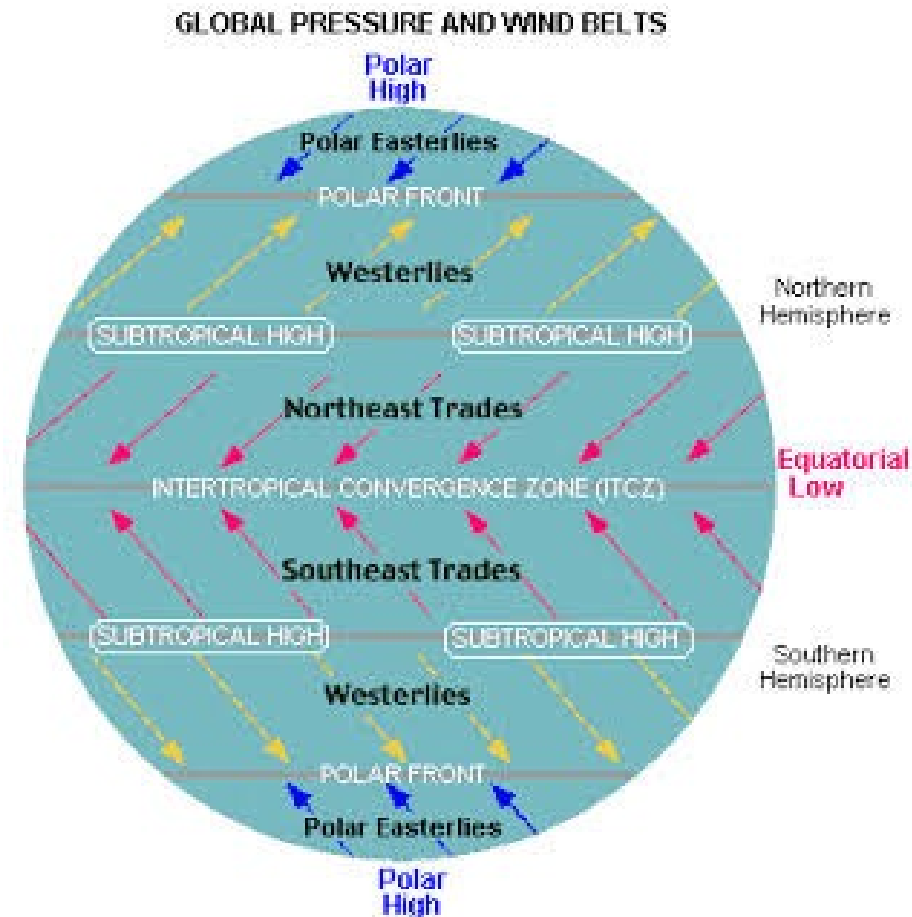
GLOBAL PRESSURE AND WIND BELTS

Polar High

Polar Easterlies

POLAR FRONT

Westerlies

Northern Hemisphere

SUBTROPICAL HIGH

SUBTROPICAL HIGH

Northeast Trades

INTERTROPICAL CONVERGENCE ZONE (ITCZ)

Equatorial Low

Southeast Trades

SUBTROPICAL HIGH

SUBTROPICAL HIGH

Southern Hemisphere

Westerlies

POLAR FRONT

Polar Easterlies

Polar High